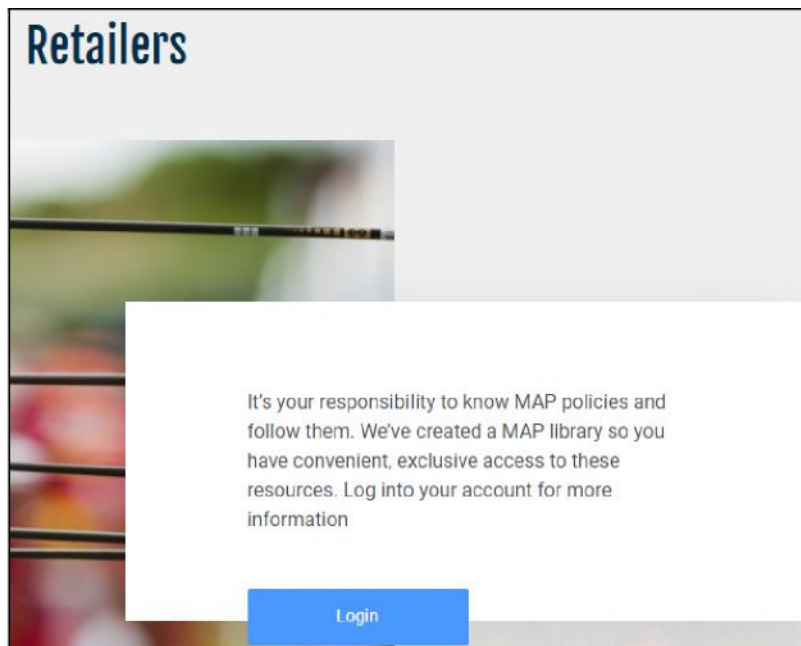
Retailers

It's your responsibility to know MAP policies and follow them. We've created a MAP library so you have convenient, exclusive access to these resources. Log into your account for more information

Login